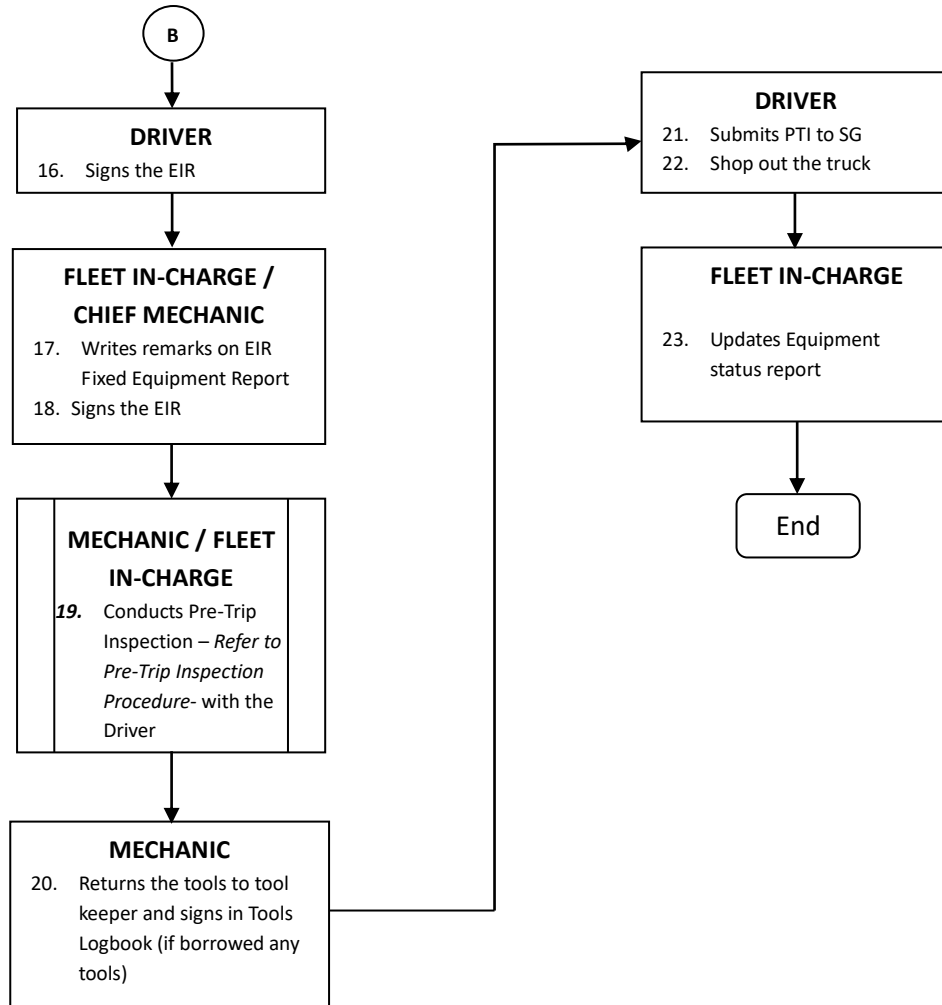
B

DRIVER
16. Signs the EIR

FLEET IN-CHARGE / CHIEF MECHANIC
17. Writes remarks on EIR Fixed Equipment Report
18. Signs the EIR

MECHANIC / FLEET IN-CHARGE
19. Conducts Pre-Trip Inspection – Refer to Pre-Trip Inspection Procedure- with the Driver

MECHANIC
20. Returns the tools to tool keeper and signs in Tools Logbook (if borrowed any tools)

DRIVER
21. Submits PTI to SG
22. Shop out the truck

FLEET IN-CHARGE
23. Updates Equipment status report

End